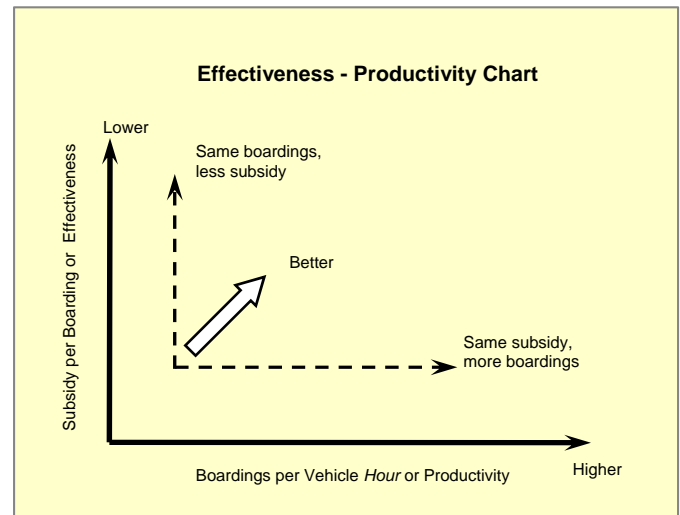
Effectiveness - Productivity Chart

Lower

Subsidy per Boarding or Effectiveness

Same boardings, less subsidy

Better

Same subsidy, more boardings

Boardings per Vehicle Hour or Productivity

Higher